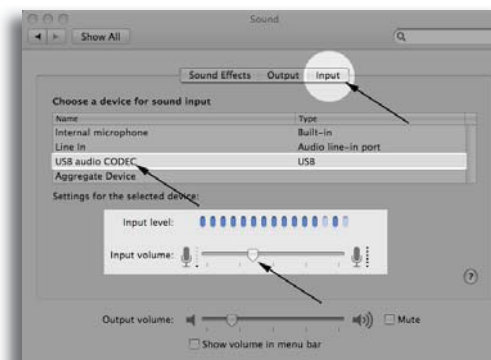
Sound

Show All

Sound Effects | Output | Input

Choose a device for sound input

| Name | Type |
|---|---|
| Internal microphone | Built-in |
| Line In | Audio line-in port |
| USB audio CODEC | USB |
| Aggregate Device | |

Settings for the selected device:

Input level:

Input volume:

?

Output volume:

Mute

Show volume in menu bar